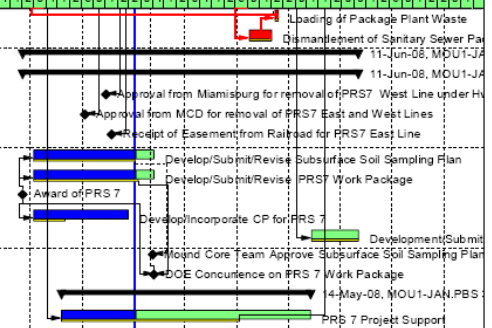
Loading of Package Plant Waste
Dismantlement of Sanitary Sewer Pac
11-Jun-08, MOU1-
11-Jun-08, MOU1-JA
Approval from Miamisburg for removal of PRS7 West Line under Hv
Approval from MCD for removal of PRS7 East and West Lines
Receipt of Easement from Railroad for PRS7 East Line
Develop/Submit/Revise Subsurface Soil Sampling Plan
Develop/Submit/Revise PRS7 Work Package
Award of PRS 7
Develop/Incorporate CP for PRS 7
Development/Submit
Mound Core Team Approve Subsurface Soil Sampling Plan
DOE Concurrence on PRS 7 Work Package
14-May-08, MOU1-JAN.PBS
PRS 7 Project Support